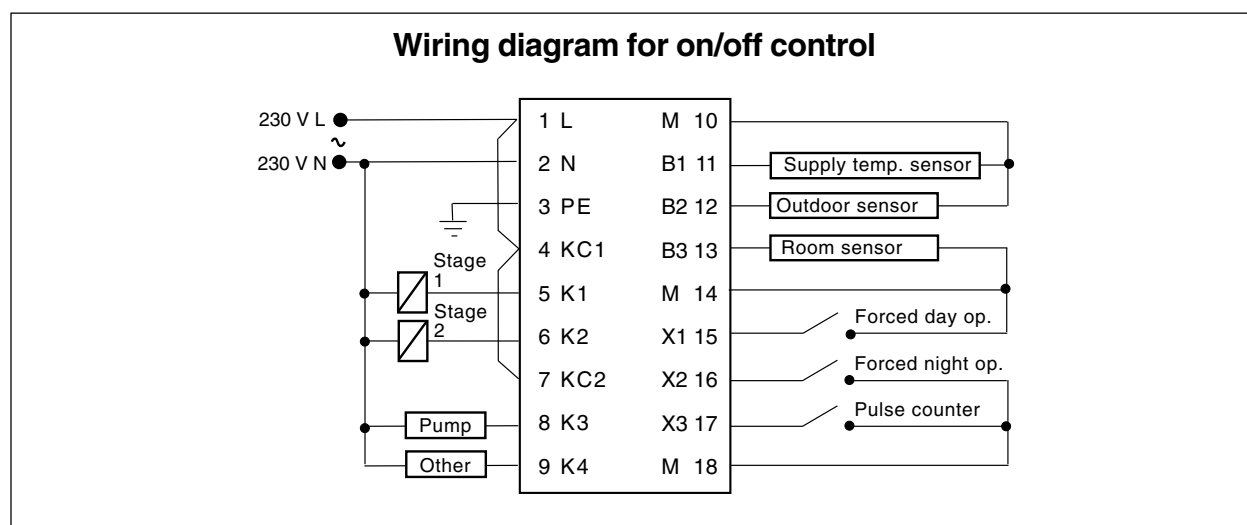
Wiring diagram for on/off control

230 V L
~
230 V N

Stage 1
Stage 2
Pump
Other

1 L
2 N
3 PE
4 KC1
5 K1
6 K2
7 KC2
8 K3
9 K4

M 10
B1 11
B2 12
B3 13
M 14
X1 15
X2 16
X3 17
M 18

Supply temp. sensor
Outdoor sensor
Room sensor
Forced day op.
Forced night op.
Pulse counter